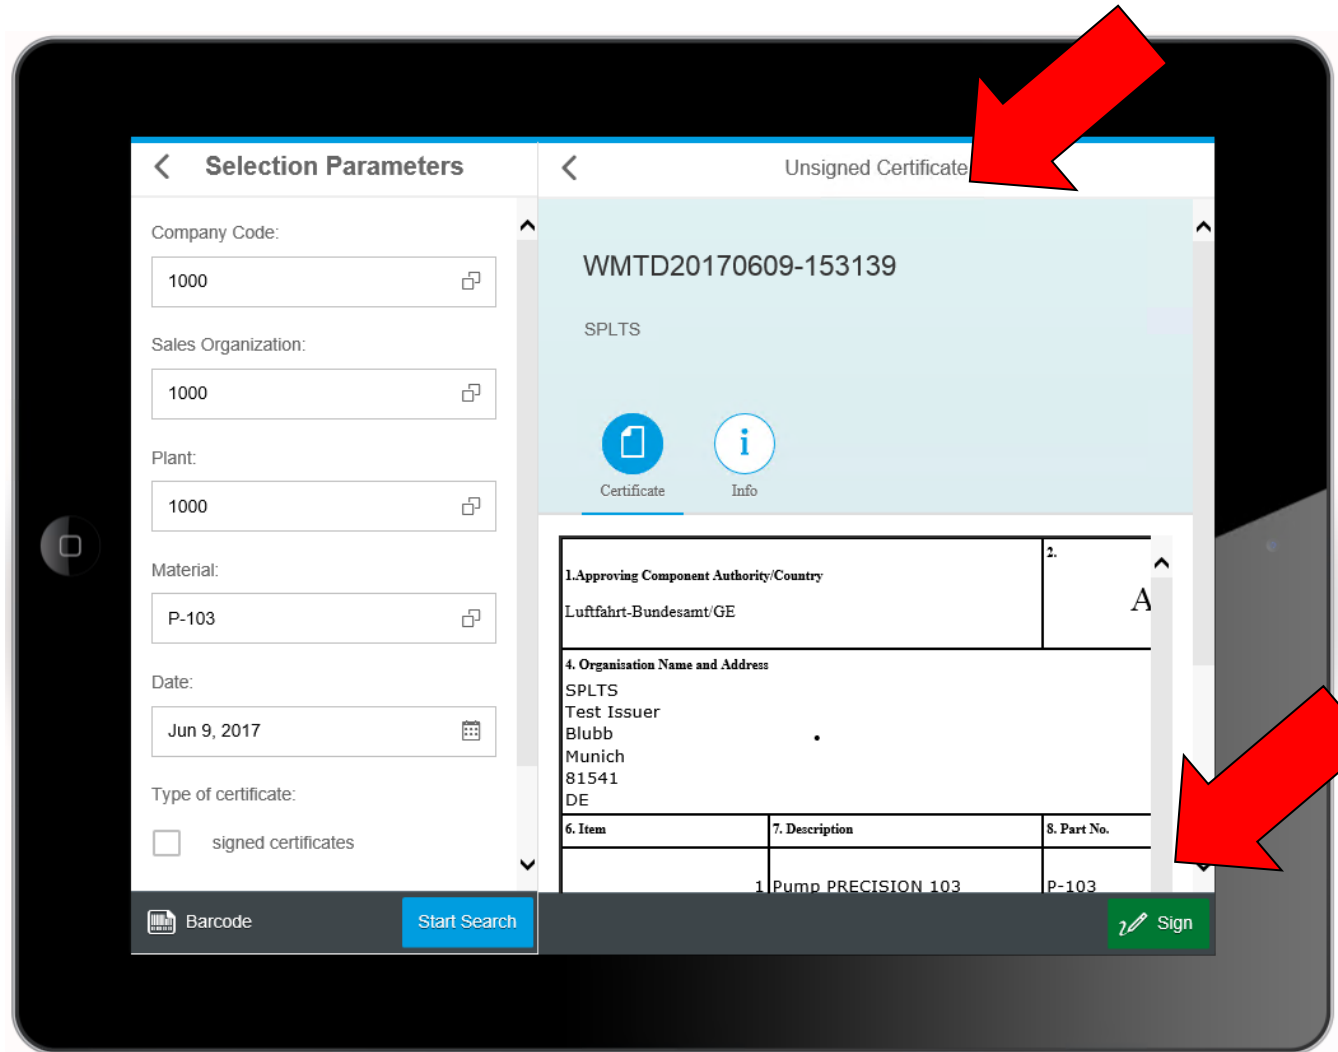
Selection Parameters

Company Code:

1000

Sales Organization:

1000

Plant:

1000

Material:

P-103

Date:

Jun 9, 2017

Type of certificate:

signed certificates

Barcode

Start Search

Unsigned Certificate

WMTD20170609-153139

SPLTS

Certificate

Info

| 1.Approving Component Authority/Country<br>Luftfahrt-Bundesamt/GE | | 2.<br>A |
|---|---|---|
| 4. Organisation Name and Address<br>SPLTS<br>Test Issuer<br>Blubb<br>Munich<br>81541<br>DE | | |
| 6. Item | 7. Description | 8. Part No. |
| 1 | Pump PRECISION 103 | P-103 |

Sign